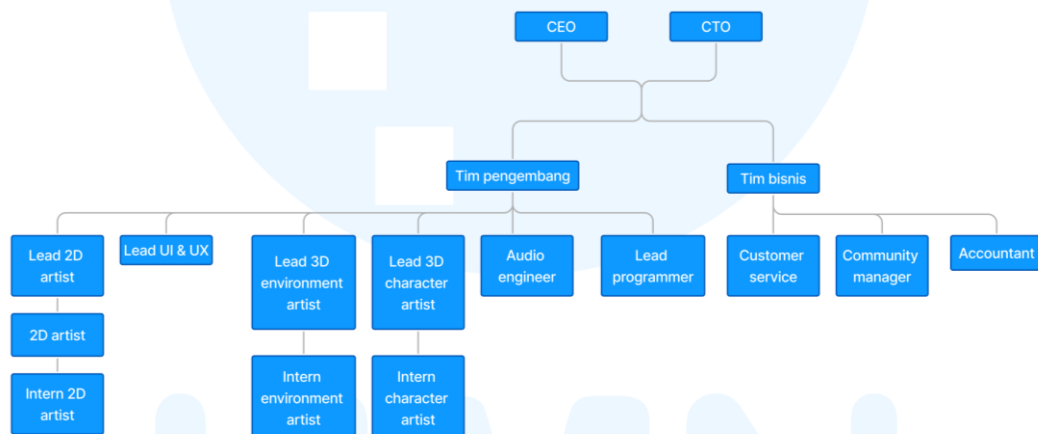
CEO

CTO

Tim pengembang

Tim bisnis

Lead 2D artist

2D artist

Intern 2D artist

Lead UI & UX

Lead 3D environment artist

Intern environment artist

Lead 3D character artist

Intern character artist

Audio engineer

Lead programmer

Customer service

Community manager

Accountant